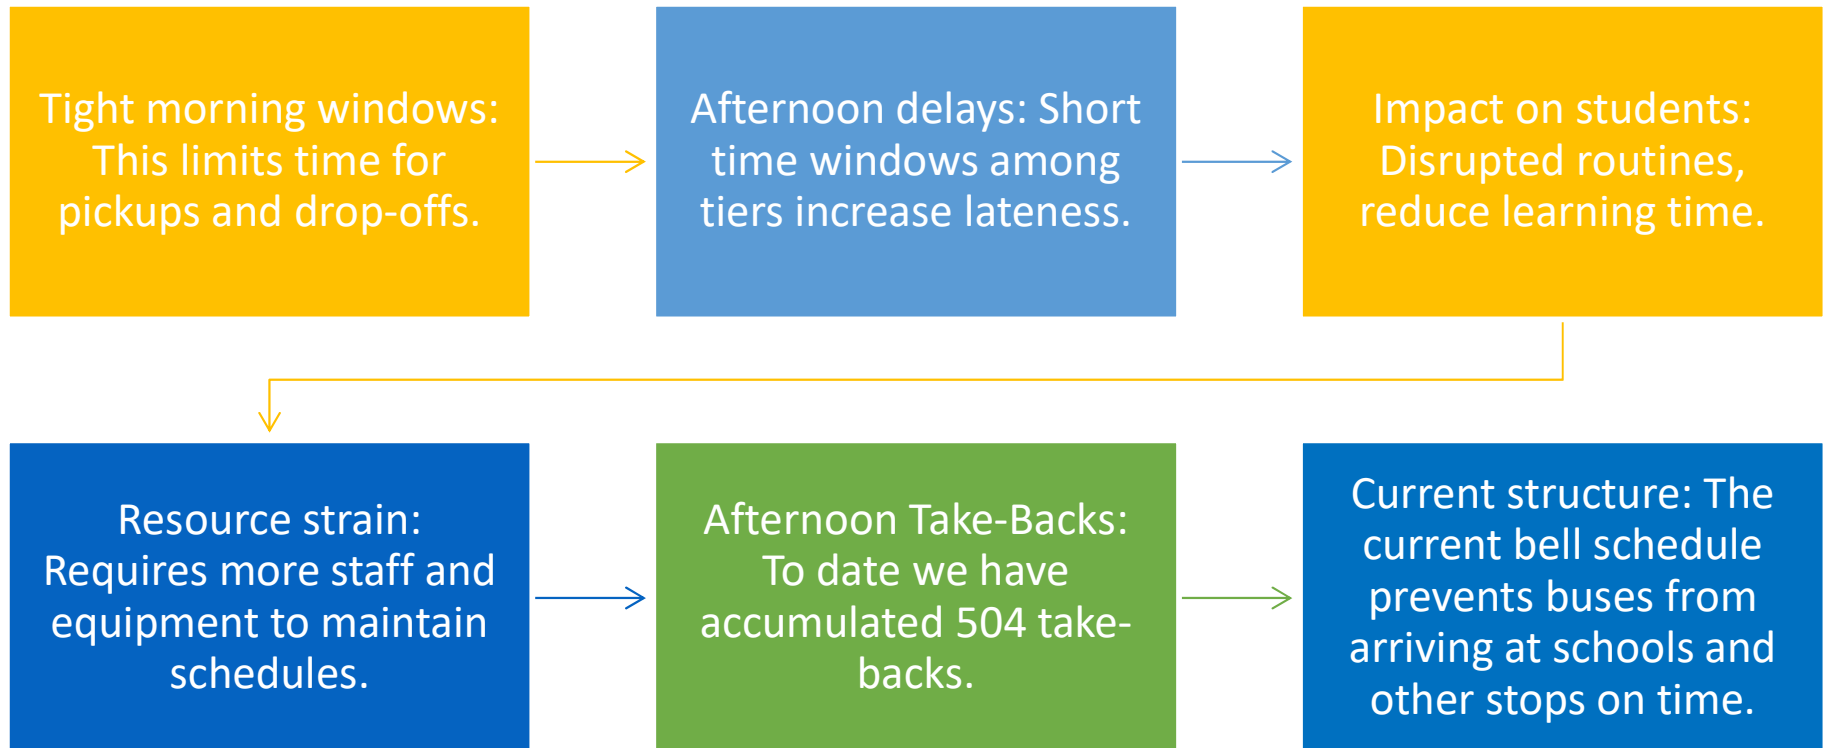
Tight morning windows: This limits time for pickups and drop-offs.

Afternoon delays: Short time windows among tiers increase lateness.

Impact on students: Disrupted routines, reduce learning time.

Resource strain: Requires more staff and equipment to maintain schedules.

Afternoon Take-Backs: To date we have accumulated 504 take-backs.

Current structure: The current bell schedule prevents buses from arriving at schools and other stops on time.